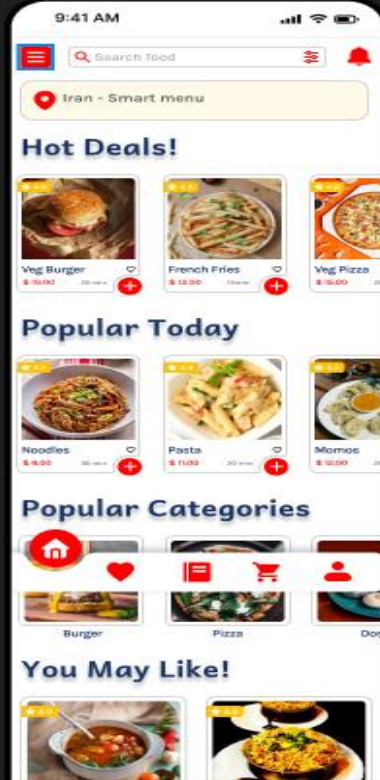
9:41 AM

Search food

Iran - Smart menu

Hot Deals!

4.8
Veg Burger
$ 15.00
20 min

4.5
French Fries
$ 12.00
15min

4.8
Veg Pizza
$ 15.00

Popular Today

4.7
Noodles
$ 9.00
30 min

4.6
Pasta
$ 11.00
20 min

Momos
$ 12.00

Popular Categories

Burger

Pizza

Do

You May Like!

4.9

4.8